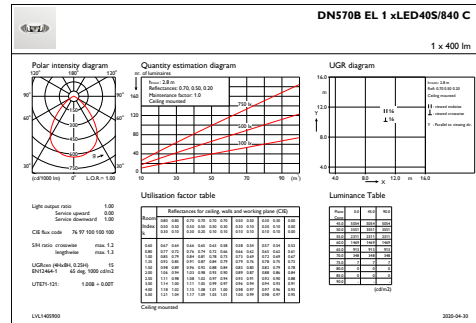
DN570B EL 1 xLED40S/840 C

1 x 400 lm

Polar intensity diagram

120° 180° 120°

90° 90°

60° 60°

30° 0° 30°

(cd/1000 lm) 0° L.O.R.= 1.00

Quantity estimation diagram

nr. of luminaires

h_room: 2.8 m
Reflectances: 0.70, 0.50, 0.20
Maintenance factor: 1.0
Ceiling mounted

750 lx

500 lx

300 lx

10 30 50 70 90 (m²)

UGR diagram

h_room: 2.8 m
Refl: 0.70 0.50 0.20
Ceiling mounted

12 12

Y

4.0 8.0 12.0 m 16.0 X

Utilisation factor table

Reflectances for ceiling, walls and working plane (CIE)

Room Index k

Ceiling mounted

Luminance Table

(cd/m2)

Light output ratio 1.00
Service upward 0.00
Service downward 1.00

CIE flux code 76 97 100 100 100

S/H ratio crosswise max. 1.2
longitwise max. 1.3

UGRcen (4Hx8H, 0.25H) 15
EN12464-1 65 deg. 1000 cd/m2

UTE71-121: 1.00B + 0.00T

LVL1405900

2020-04-30